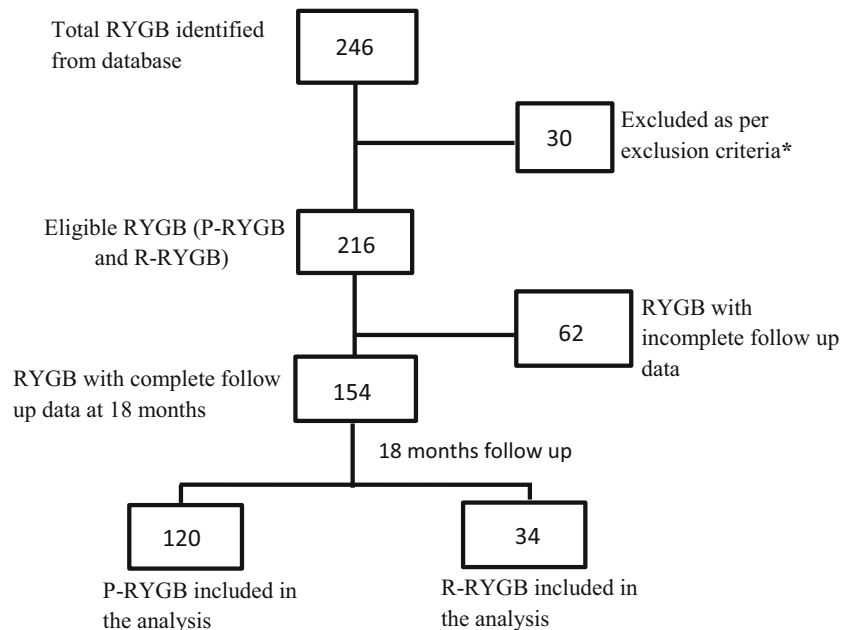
Total RYGB identified from database

246

30

Excluded as per exclusion criteria*

Eligible RYGB (P-RYGB and R-RYGB)

216

62

RYGB with incomplete follow up data

RYGB with complete follow up data at 18 months

154

18 months follow up

120

34

P-RYGB included in the analysis

R-RYGB included in the analysis